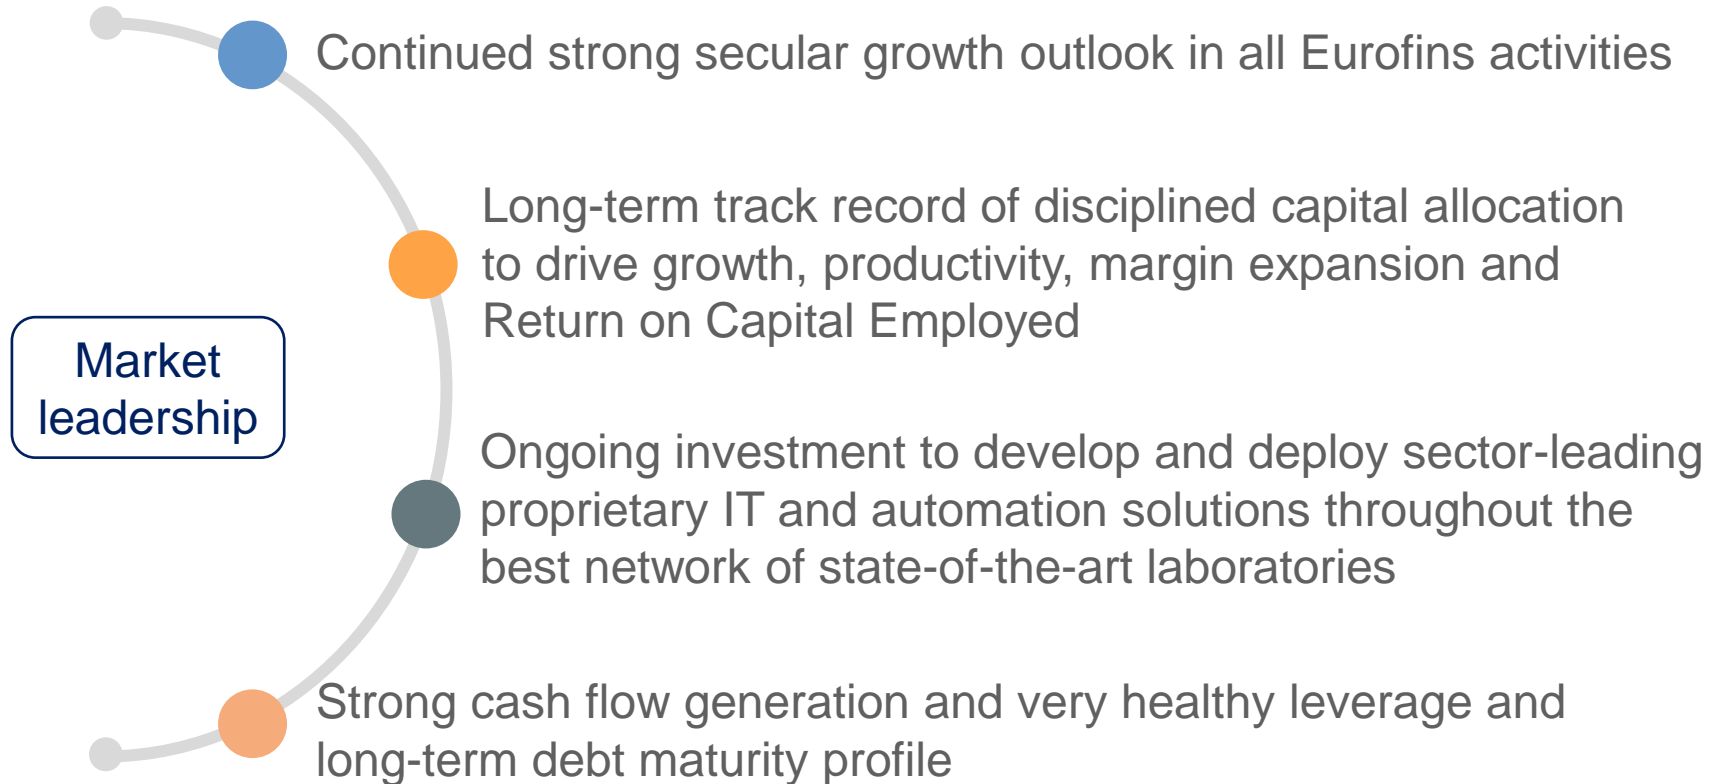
Market leadership

Continued strong secular growth outlook in all Eurofins activities

Long-term track record of disciplined capital allocation to drive growth, productivity, margin expansion and Return on Capital Employed

Ongoing investment to develop and deploy sector-leading proprietary IT and automation solutions throughout the best network of state-of-the-art laboratories

Strong cash flow generation and very healthy leverage and long-term debt maturity profile